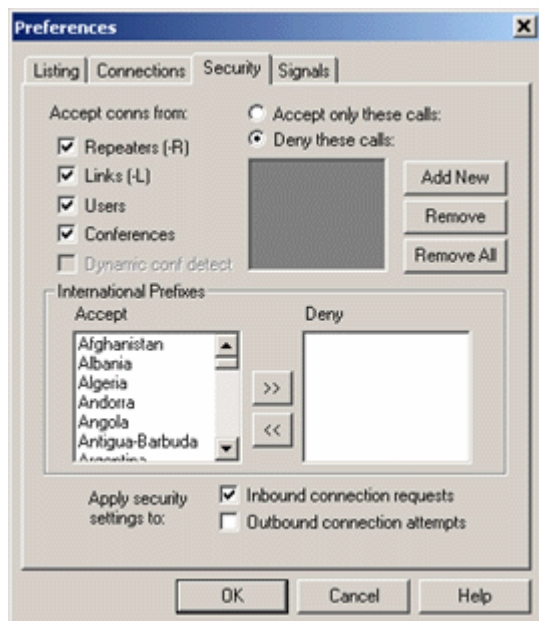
Preferences

Listing | Connections | Security | Signals

Accept conns from:

Repeaters (-R)

Links (-L)

Users

Conferences

Dynamic conf detect

Accept only these calls:

Deny these calls:

Add New

Remove

Remove All

International Prefixes

Accept

Afghanistan
Albania
Algeria
Andorra
Angola
Antigua-Barbuda
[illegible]

>>

<<

Deny

Apply security settings to:

Inbound connection requests

Outbound connection attempts

OK

Cancel

Help